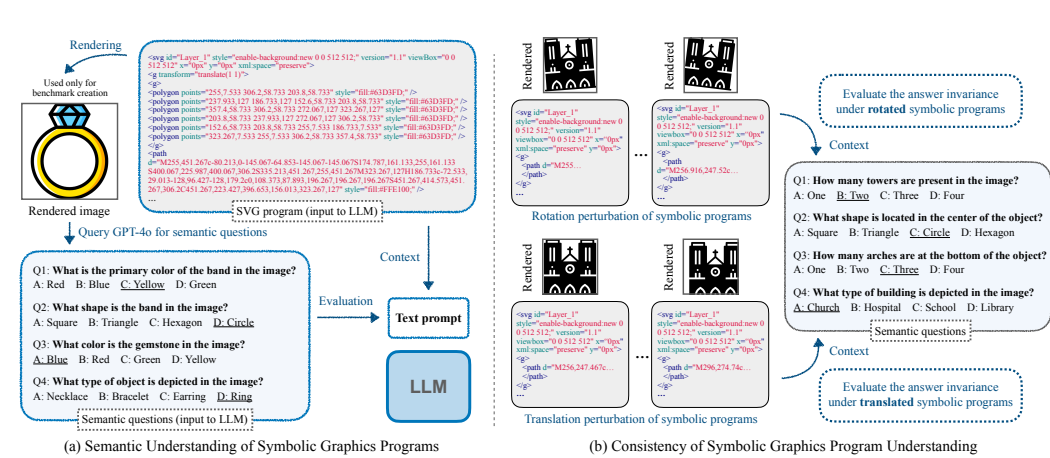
Rendering

Used only for benchmark creation

Rendered image

<svg id="Layer_1" style="enable-background:new 0 0 512 512;" version="1.1" viewBox="0 0 512 512" x="0px" xml:space="preserve" y="0px">
<g transform="translate(1 1)">
<g>
<polygon points="255,7.533 306.2,58.733 203.8,58.733" style="fill:#63D3FD;" />
<polygon points="237.933,127 186.733,127 152.6,58.733 203.8,58.733" style="fill:#63D3FD;" />
<polygon points="357.4,58.733 306.2,58.733 272.067,127 323.267,127" style="fill:#63D3FD;" />
<polygon points="203.8,58.733 237.933,127 272.067,127 306.2,58.733" style="fill:#63D3FD;" />
<polygon points="152.6,58.733 203.8,58.733 255,7.533 186.733,7.533" style="fill:#63D3FD;" />
<polygon points="323.267,7.533 255,7.533 306.2,58.733 357.4,58.733" style="fill:#63D3FD;" />
</g>
<path
d="M255,451.267c-80.213,0-145.067-64.853-145.067-145.067S174.787,161.133,255,161.133 S400.067,225.987,400.067,306.2S335.213,451.267,255,451.267M323.267,127H186.733c-72.533, 29.013-128,96.427-128,179.2c0,108.373,87.893,196.267,196.267,196.267S451.267,414.573,451.267,306.2C451.267,223.427,396.653,156.013,323.267,127" style="fill:#FFE100;" />
...

SVG program (input to LLM)

Query GPT-4o for semantic questions

Context

Q1: What is the primary color of the band in the image?
A: Red B: Blue C: Yellow D: Green

Q2: What shape is the band in the image?
A: Square B: Triangle C: Hexagon D: Circle

Q3: What color is the gemstone in the image?
A: Blue B: Red C: Green D: Yellow

Q4: What type of object is depicted in the image?
A: Necklace B: Bracelet C: Earring D: Ring

Semantic questions (input to LLM)

Evaluation

Text prompt

LLM

(a) Semantic Understanding of Symbolic Graphics Programs

Rendered

Rendered

<svg id="Layer_1" style="enable-background:new 0 0 512 512;" version="1.1" viewBox="0 0 512 512" x="0px" xml:space="preserve" y="0px">
<g>
<path d="M255...
</path>
</g>

...

<svg id="Layer_1" style="enable-background:new 0 0 512 512;" version="1.1" viewBox="0 0 512 512" x="0px" xml:space="preserve" y="0px">
<g>
<path
d="M256.916,247.52c...
</path>
</g>

Rotation perturbation of symbolic programs

Rendered

Rendered

<svg id="Layer_1" style="enable-background:new 0 0 512 512;" version="1.1" viewBox="0 0 512 512" x="0px" xml:space="preserve" y="0px">
<g>
<path d="M256,247.467c...
</path>
</g>

...

<svg id="Layer_1" style="enable-background:new 0 0 512 512;" version="1.1" viewBox="0 0 512 512" x="0px" xml:space="preserve" y="0px">
<g>
<path d="M296,274.74c...
</path>
</g>

Translation perturbation of symbolic programs

Evaluate the answer invariance under rotated symbolic programs

Context

Q1: How many towers are present in the image?
A: One B: Two C: Three D: Four

Q2: What shape is located in the center of the object?
A: Square B: Triangle C: Circle D: Hexagon

Q3: How many arches are at the bottom of the object?
A: One B: Two C: Three D: Four

Q4: What type of building is depicted in the image?
A: Church B: Hospital C: School D: Library

Semantic questions

Context

Evaluate the answer invariance under translated symbolic programs

(b) Consistency of Symbolic Graphics Program Understanding